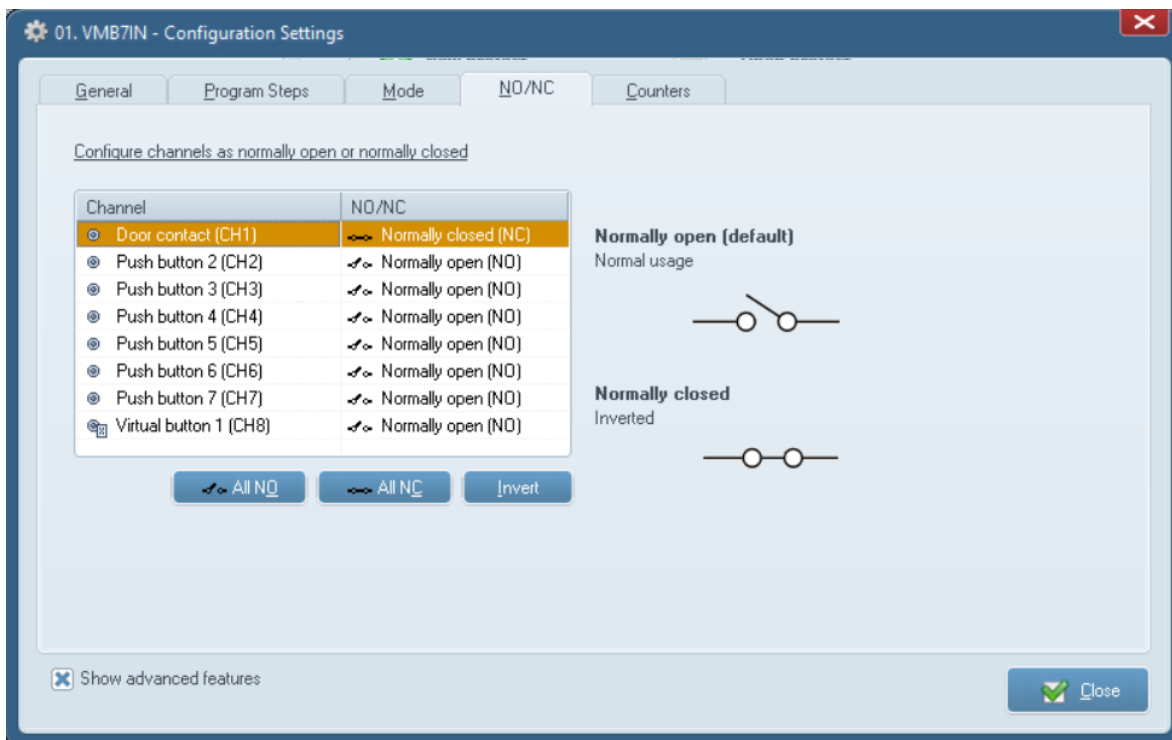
01. VMB7IN - Configuration Settings

General | Program Steps | Mode | NO/NC | Counters

Configure channels as normally open or normally closed

| Channel | NO/NC |
|---|---|
| Door contact (CH1) | Normally closed (NC) |
| Push button 2 (CH2) | Normally open (NO) |
| Push button 3 (CH3) | Normally open (NO) |
| Push button 4 (CH4) | Normally open (NO) |
| Push button 5 (CH5) | Normally open (NO) |
| Push button 6 (CH6) | Normally open (NO) |
| Push button 7 (CH7) | Normally open (NO) |
| Virtual button 1 (CH8) | Normally open (NO) |

All NO | All NC | Invert

Normally open (default)
Normal usage

Normally closed
Inverted

Show advanced features

Close